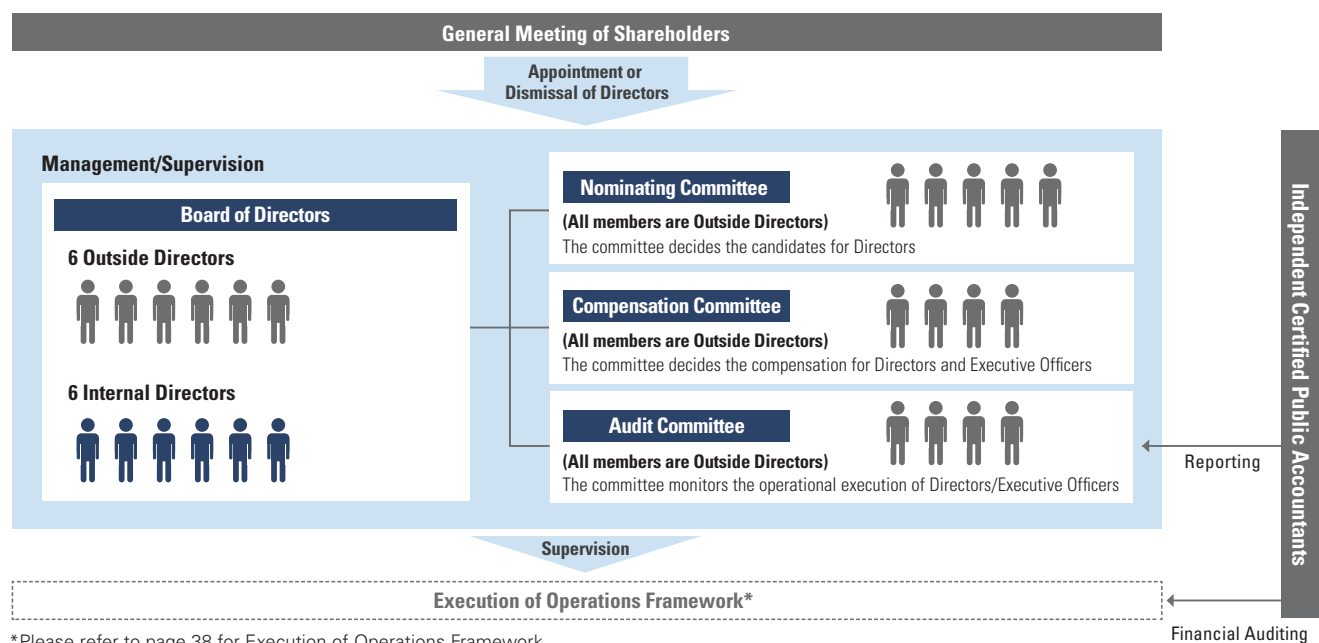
General Meeting of Shareholders

Appointment or Dismissal of Directors

Management/Supervision

Board of Directors

6 Outside Directors

6 Internal Directors

Nominating Committee

(All members are Outside Directors)
The committee decides the candidates for Directors

Compensation Committee

(All members are Outside Directors)
The committee decides the compensation for Directors and Executive Officers

Audit Committee

(All members are Outside Directors)
The committee monitors the operational execution of Directors/Executive Officers

Independent Certified Public Accountants

Reporting

Supervision

Execution of Operations Framework*

Financial Auditing

*Please refer to page 38 for Execution of Operations Framework.